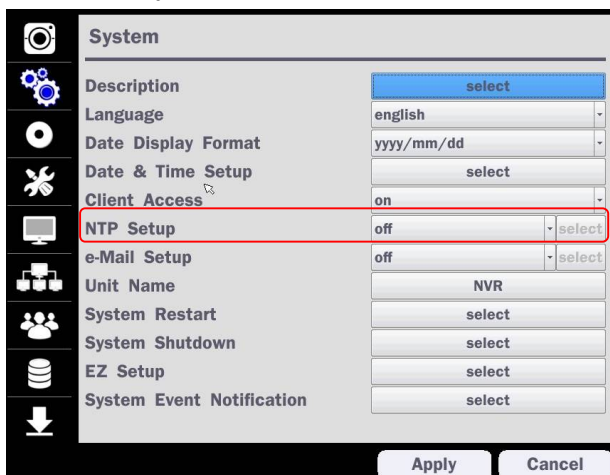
System

| | |
|---|---|
| Description | select |
| Language | english |
| Date Display Format | yyyy/mm/dd |
| Date & Time Setup | select |
| Client Access | on |
| NTP Setup | off select |
| e-Mail Setup | off select |
| Unit Name | NVR |
| System Restart | select |
| System Shutdown | select |
| EZ Setup | select |
| System Event Notification | select |

Apply Cancel